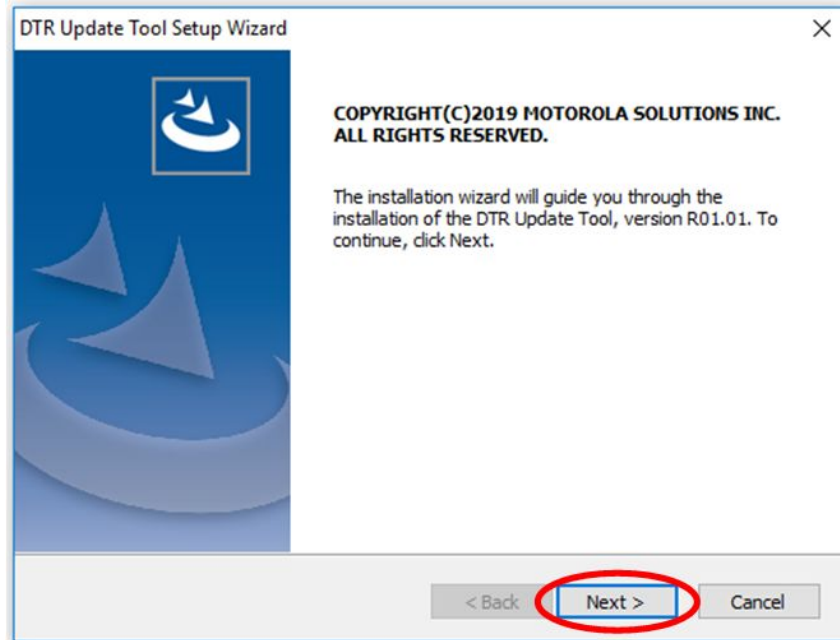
DTR Update Tool Setup Wizard

×

COPYRIGHT(C)2019 MOTOROLA SOLUTIONS INC. ALL RIGHTS RESERVED.

The installation wizard will guide you through the installation of the DTR Update Tool, version R01.01. To continue, click Next.

< Back

Next >

Cancel